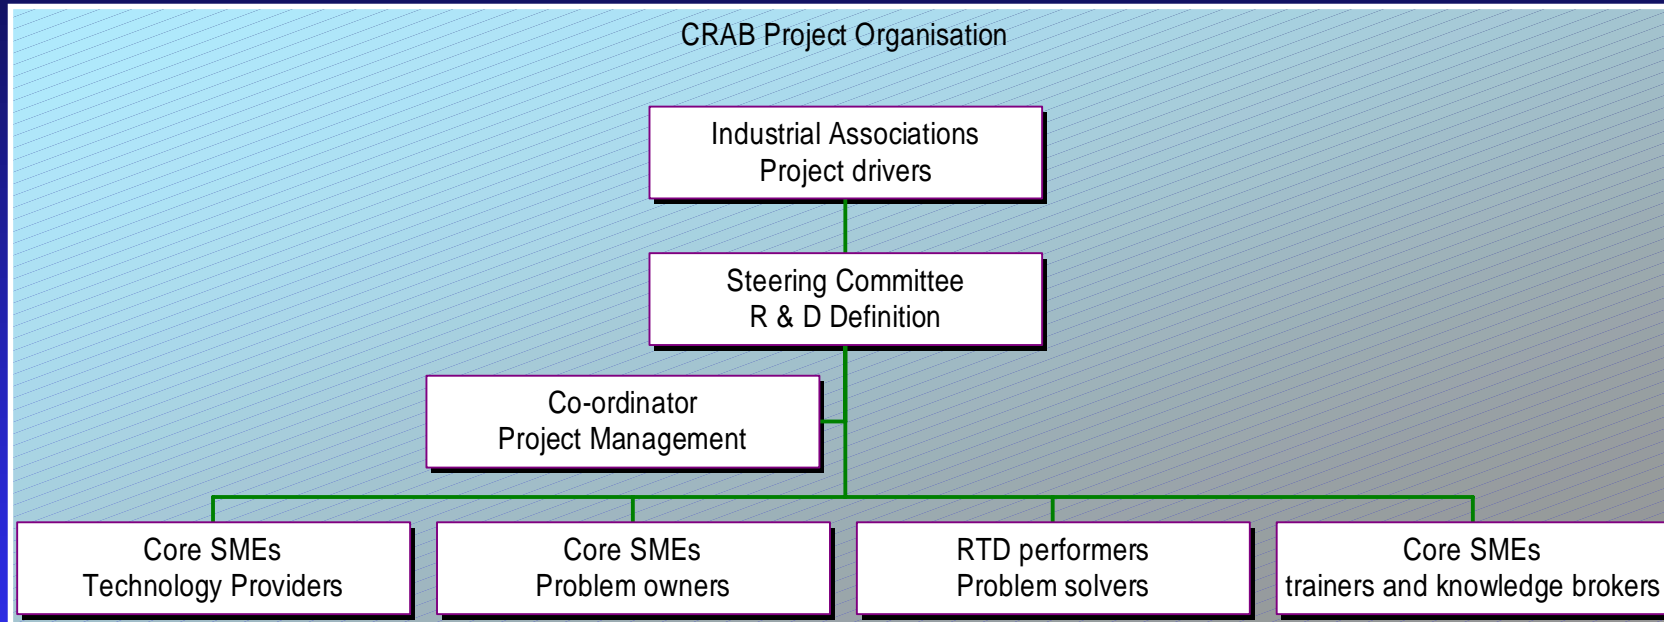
CRAB Project Organisation

Industrial Associations
Project drivers

Steering Committee
R & D Definition

Co-ordinator
Project Management

Core SMEs
Technology Providers

Core SMEs
Problem owners

RTD performers
Problem solvers

Core SMEs
trainers and knowledge brokers